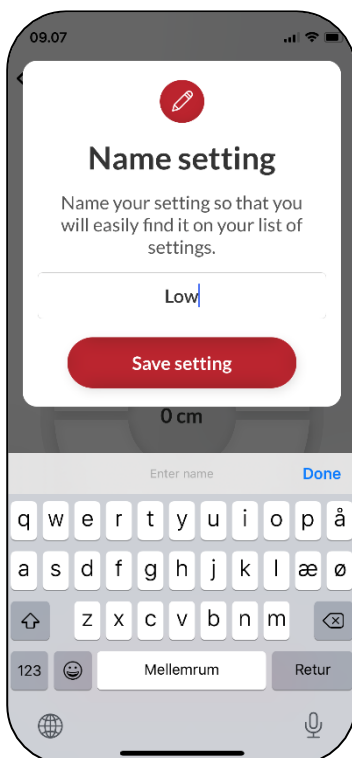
09.07

Name setting

Name your setting so that you will easily find it on your list of settings.

Low

Save setting

0 cm

Enter name

Done

q w e r t y u i o p å

a s d f g h j k l æ ø

z x c v b n m

123

Mellemrum

Retur